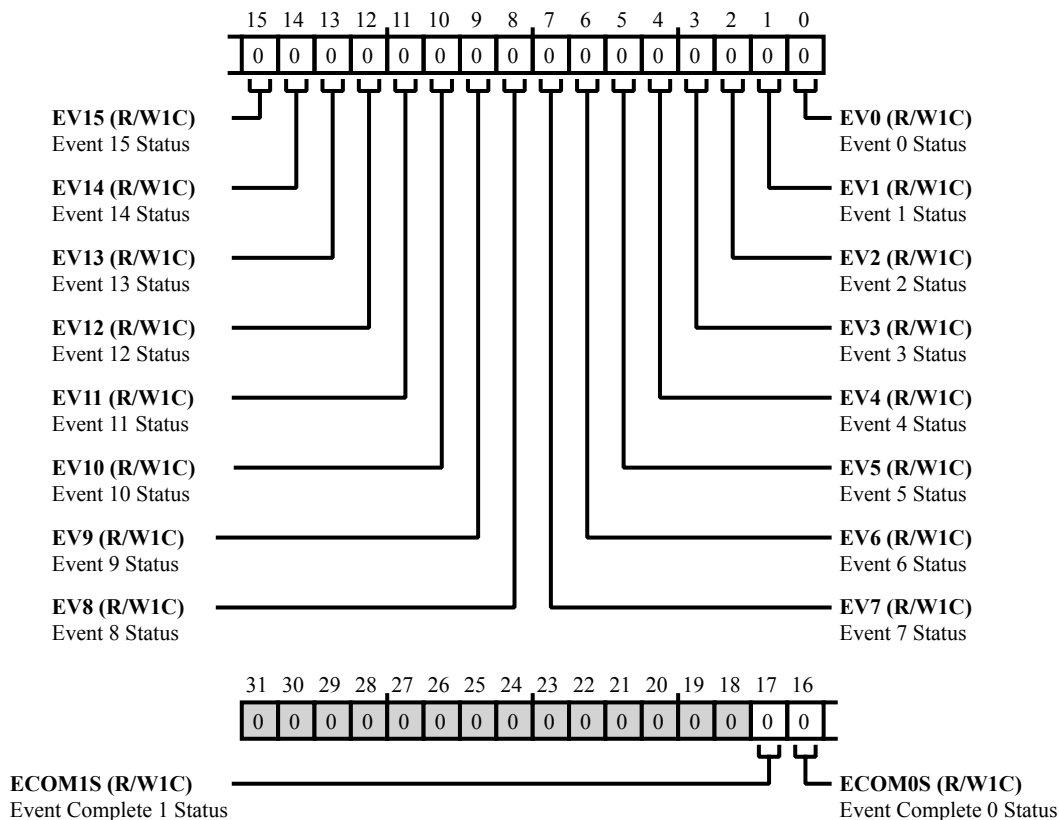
15 14 13 12 11 10 9 8 7 6 5 4 3 2 1 0

| 0 | 0 | 0 | 0 | 0 | 0 | 0 | 0 | 0 | 0 | 0 | 0 | 0 | 0 | 0 | 0 |
|---|---|---|---|---|---|---|---|---|---|---|---|---|---|---|---|

**EV15 (R/W1C)**
Event 15 Status

**EV0 (R/W1C)**
Event 0 Status

**EV14 (R/W1C)**
Event 14 Status

**EV1 (R/W1C)**
Event 1 Status

**EV13 (R/W1C)**
Event 13 Status

**EV2 (R/W1C)**
Event 2 Status

**EV12 (R/W1C)**
Event 12 Status

**EV3 (R/W1C)**
Event 3 Status

**EV11 (R/W1C)**
Event 11 Status

**EV4 (R/W1C)**
Event 4 Status

**EV10 (R/W1C)**
Event 10 Status

**EV5 (R/W1C)**
Event 5 Status

**EV9 (R/W1C)**
Event 9 Status

**EV6 (R/W1C)**
Event 6 Status

**EV8 (R/W1C)**
Event 8 Status

**EV7 (R/W1C)**
Event 7 Status

31 30 29 28 27 26 25 24 23 22 21 20 19 18 17 16

| 0 | 0 | 0 | 0 | 0 | 0 | 0 | 0 | 0 | 0 | 0 | 0 | 0 | 0 | 0 | 0 |
|---|---|---|---|---|---|---|---|---|---|---|---|---|---|---|---|

**ECOM1S (R/W1C)**
Event Complete 1 Status

**ECOM0S (R/W1C)**
Event Complete 0 Status